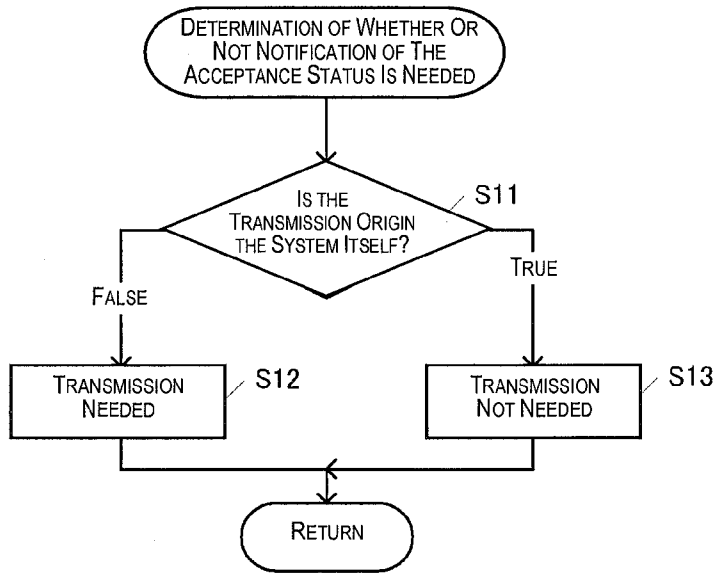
Determination of Whether Or Not Notification of The Acceptance Status Is Needed

Is the Transmission Origin the System Itself?

S11

False

True

Transmission Needed

S12

Transmission Not Needed

S13

Return